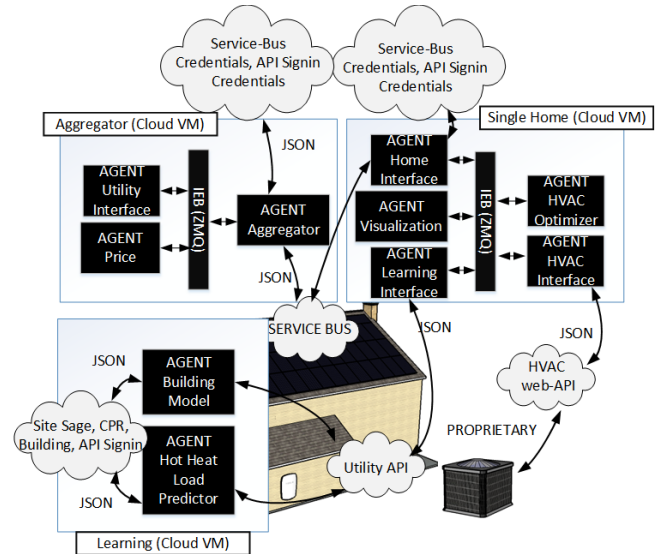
Service-Bus Credentials, API Signin Credentials

Service-Bus Credentials, API Signin Credentials

Aggregator (Cloud VM)

JSON

AGENT Utility Interface

AGENT Price

IEB (ZMQ)

AGENT Aggregator

JSON

Single Home (Cloud VM)

AGENT Home Interface

AGENT Visualization

AGENT Learning Interface

IEB (ZMQ)

AGENT HVAC Optimizer

AGENT HVAC Interface

SERVICE BUS

JSON

JSON

HVAC web-API

JSON

AGENT Building Model

Site Sage, CPR, Building, API Signin

AGENT Hot Heat Load Predictor

JSON

PROPRIETARY

Utility API

Learning (Cloud VM)